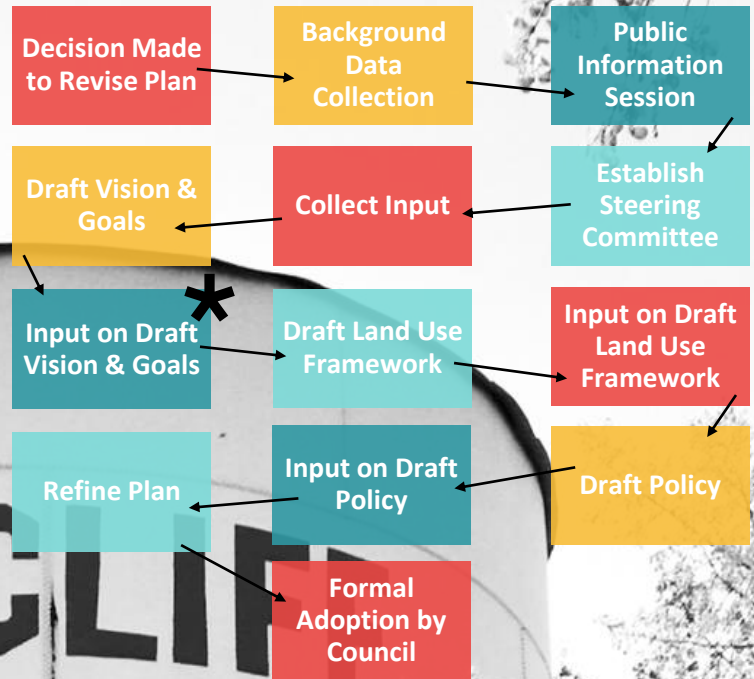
Decision Made to Revise Plan

Background Data Collection

Public Information Session

Establish Steering Committee

Collect Input

Draft Vision & Goals

Input on Draft Vision & Goals

*

Draft Land Use Framework

Input on Draft Land Use Framework

Draft Policy

Input on Draft Policy

Refine Plan

Formal Adoption by Council

CLIF